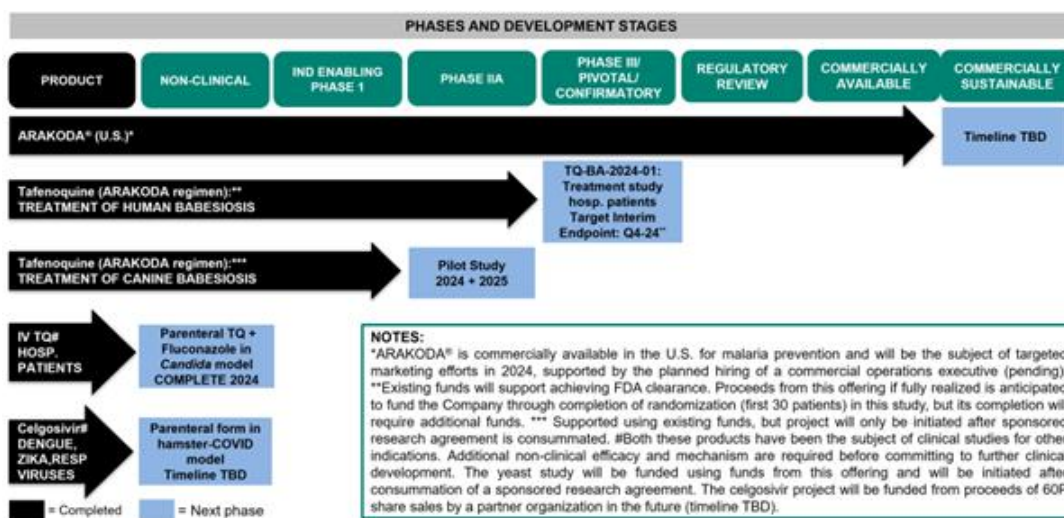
PHASES AND DEVELOPMENT STAGES

PRODUCT

NON-CLINICAL

IND ENABLING PHASE 1

PHASE IIA

PHASE III/ PIVOTAL/ CONFIRMATORY

REGULATORY REVIEW

COMMERCIALLY AVAILABLE

COMMERCIALLY SUSTAINABLE

ARAKODA® (U.S.)*

Timeline TBD

Tafenoquine (ARAKODA regimen):** TREATMENT OF HUMAN BABESIOSIS

TQ-BA-2024-01: Treatment study hosp. patients Target Interim Endpoint: Q4-24''

Tafenoquine (ARAKODA regimen):*** TREATMENT OF CANINE BABESIOSIS

Pilot Study 2024 + 2025

IV TQ# HOSP. PATIENTS

Parenteral TQ + Fluconazole in Candida model COMPLETE 2024

Celgosivir# DENGUE, ZIKA,RESP VIRUSES

Parenteral form in hamster-COVID model Timeline TBD

= Completed

= Next phase

NOTES:
*ARAKODA® is commercially available in the U.S. for malaria prevention and will be the subject of targeted marketing efforts in 2024, supported by the planned hiring of a commercial operations executive (pending). **Existing funds will support achieving FDA clearance. Proceeds from this offering if fully realized is anticipated to fund the Company through completion of randomization (first 30 patients) in this study, but its completion will require additional funds. *** Supported using existing funds, but project will only be initiated after sponsored research agreement is consummated. #Both these products have been the subject of clinical studies for other indications. Additional non-clinical efficacy and mechanism are required before committing to further clinical development. The yeast study will be funded using funds from this offering and will be initiated after consummation of a sponsored research agreement. The celgosivir project will be funded from proceeds of 60P share sales by a partner organization in the future (timeline TBD).